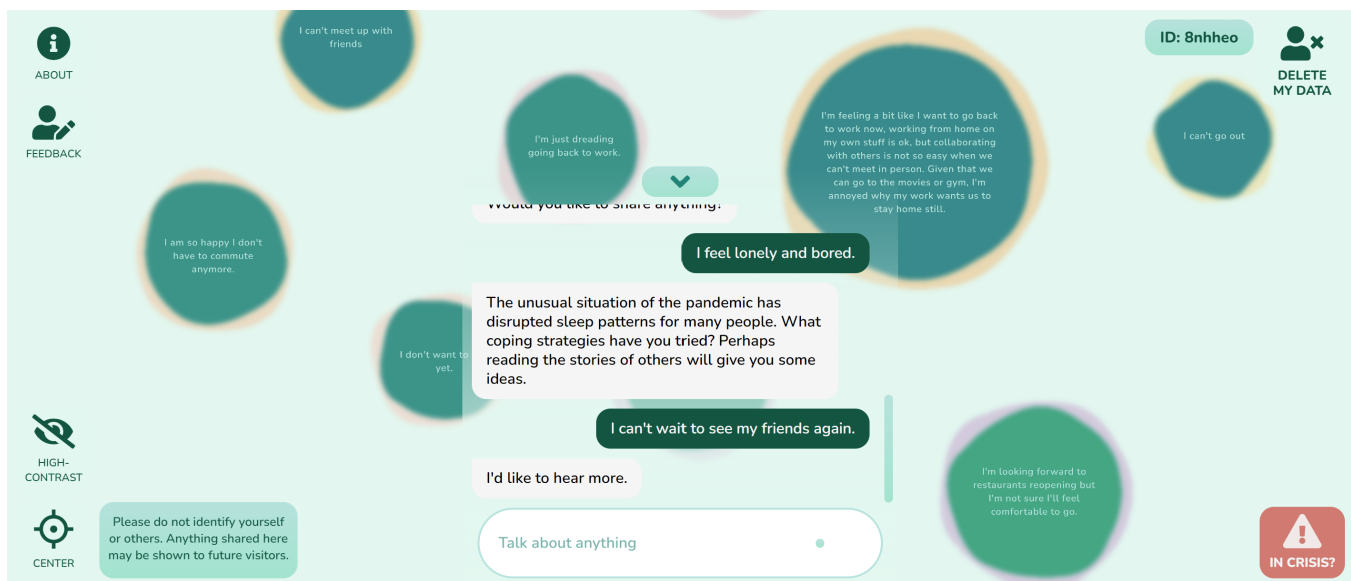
ABOUT

FEEDBACK

I can't meet up with friends

I'm just dreading going back to work.

I'm feeling a bit like I want to go back to work now, working from home on my own stuff is ok, but collaborating with others is not so easy when we can't meet in person. Given that we can go to the movies or gym, I'm annoyed why my work wants us to stay home still.

ID: 8nhheo

DELETE MY DATA

I can't go out

I am so happy I don't have to commute anymore.

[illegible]

I feel lonely and bored.

I don't want to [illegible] yet.

The unusual situation of the pandemic has disrupted sleep patterns for many people. What coping strategies have you tried? Perhaps reading the stories of others will give you some ideas.

I can't wait to see my friends again.

I'd like to hear more.

I'm looking forward to restaurants reopening but I'm not sure I'll feel comfortable to go.

HIGH-CONTRAST

CENTER

Please do not identify yourself or others. Anything shared here may be shown to future visitors.

Talk about anything

IN CRISIS?